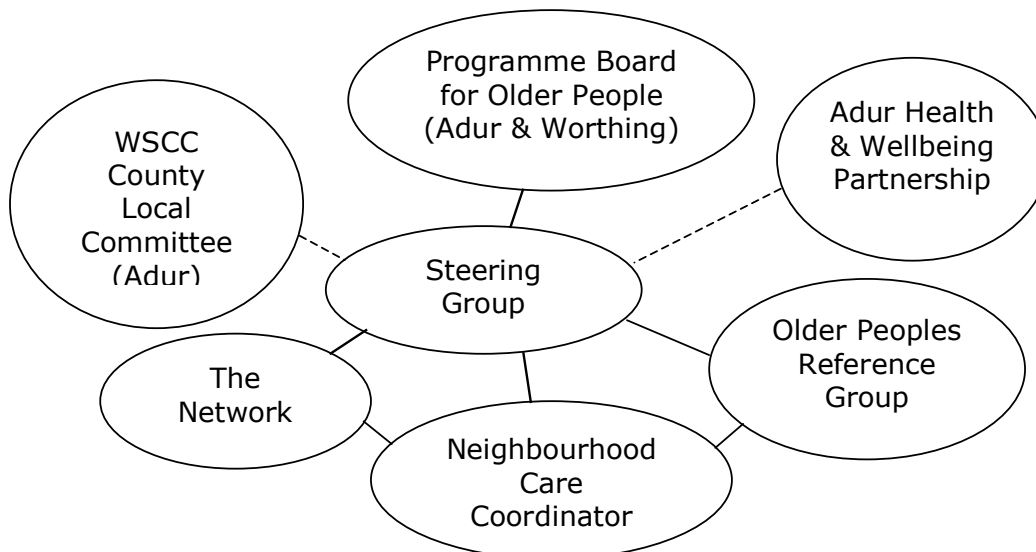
Programme Board for Older People (Adur & Worthing)

WSCC County Local Committee (Adur)

Adur Health & Wellbeing Partnership

Steering Group

The Network

Older Peoples Reference Group

Neighbourhood Care Coordinator